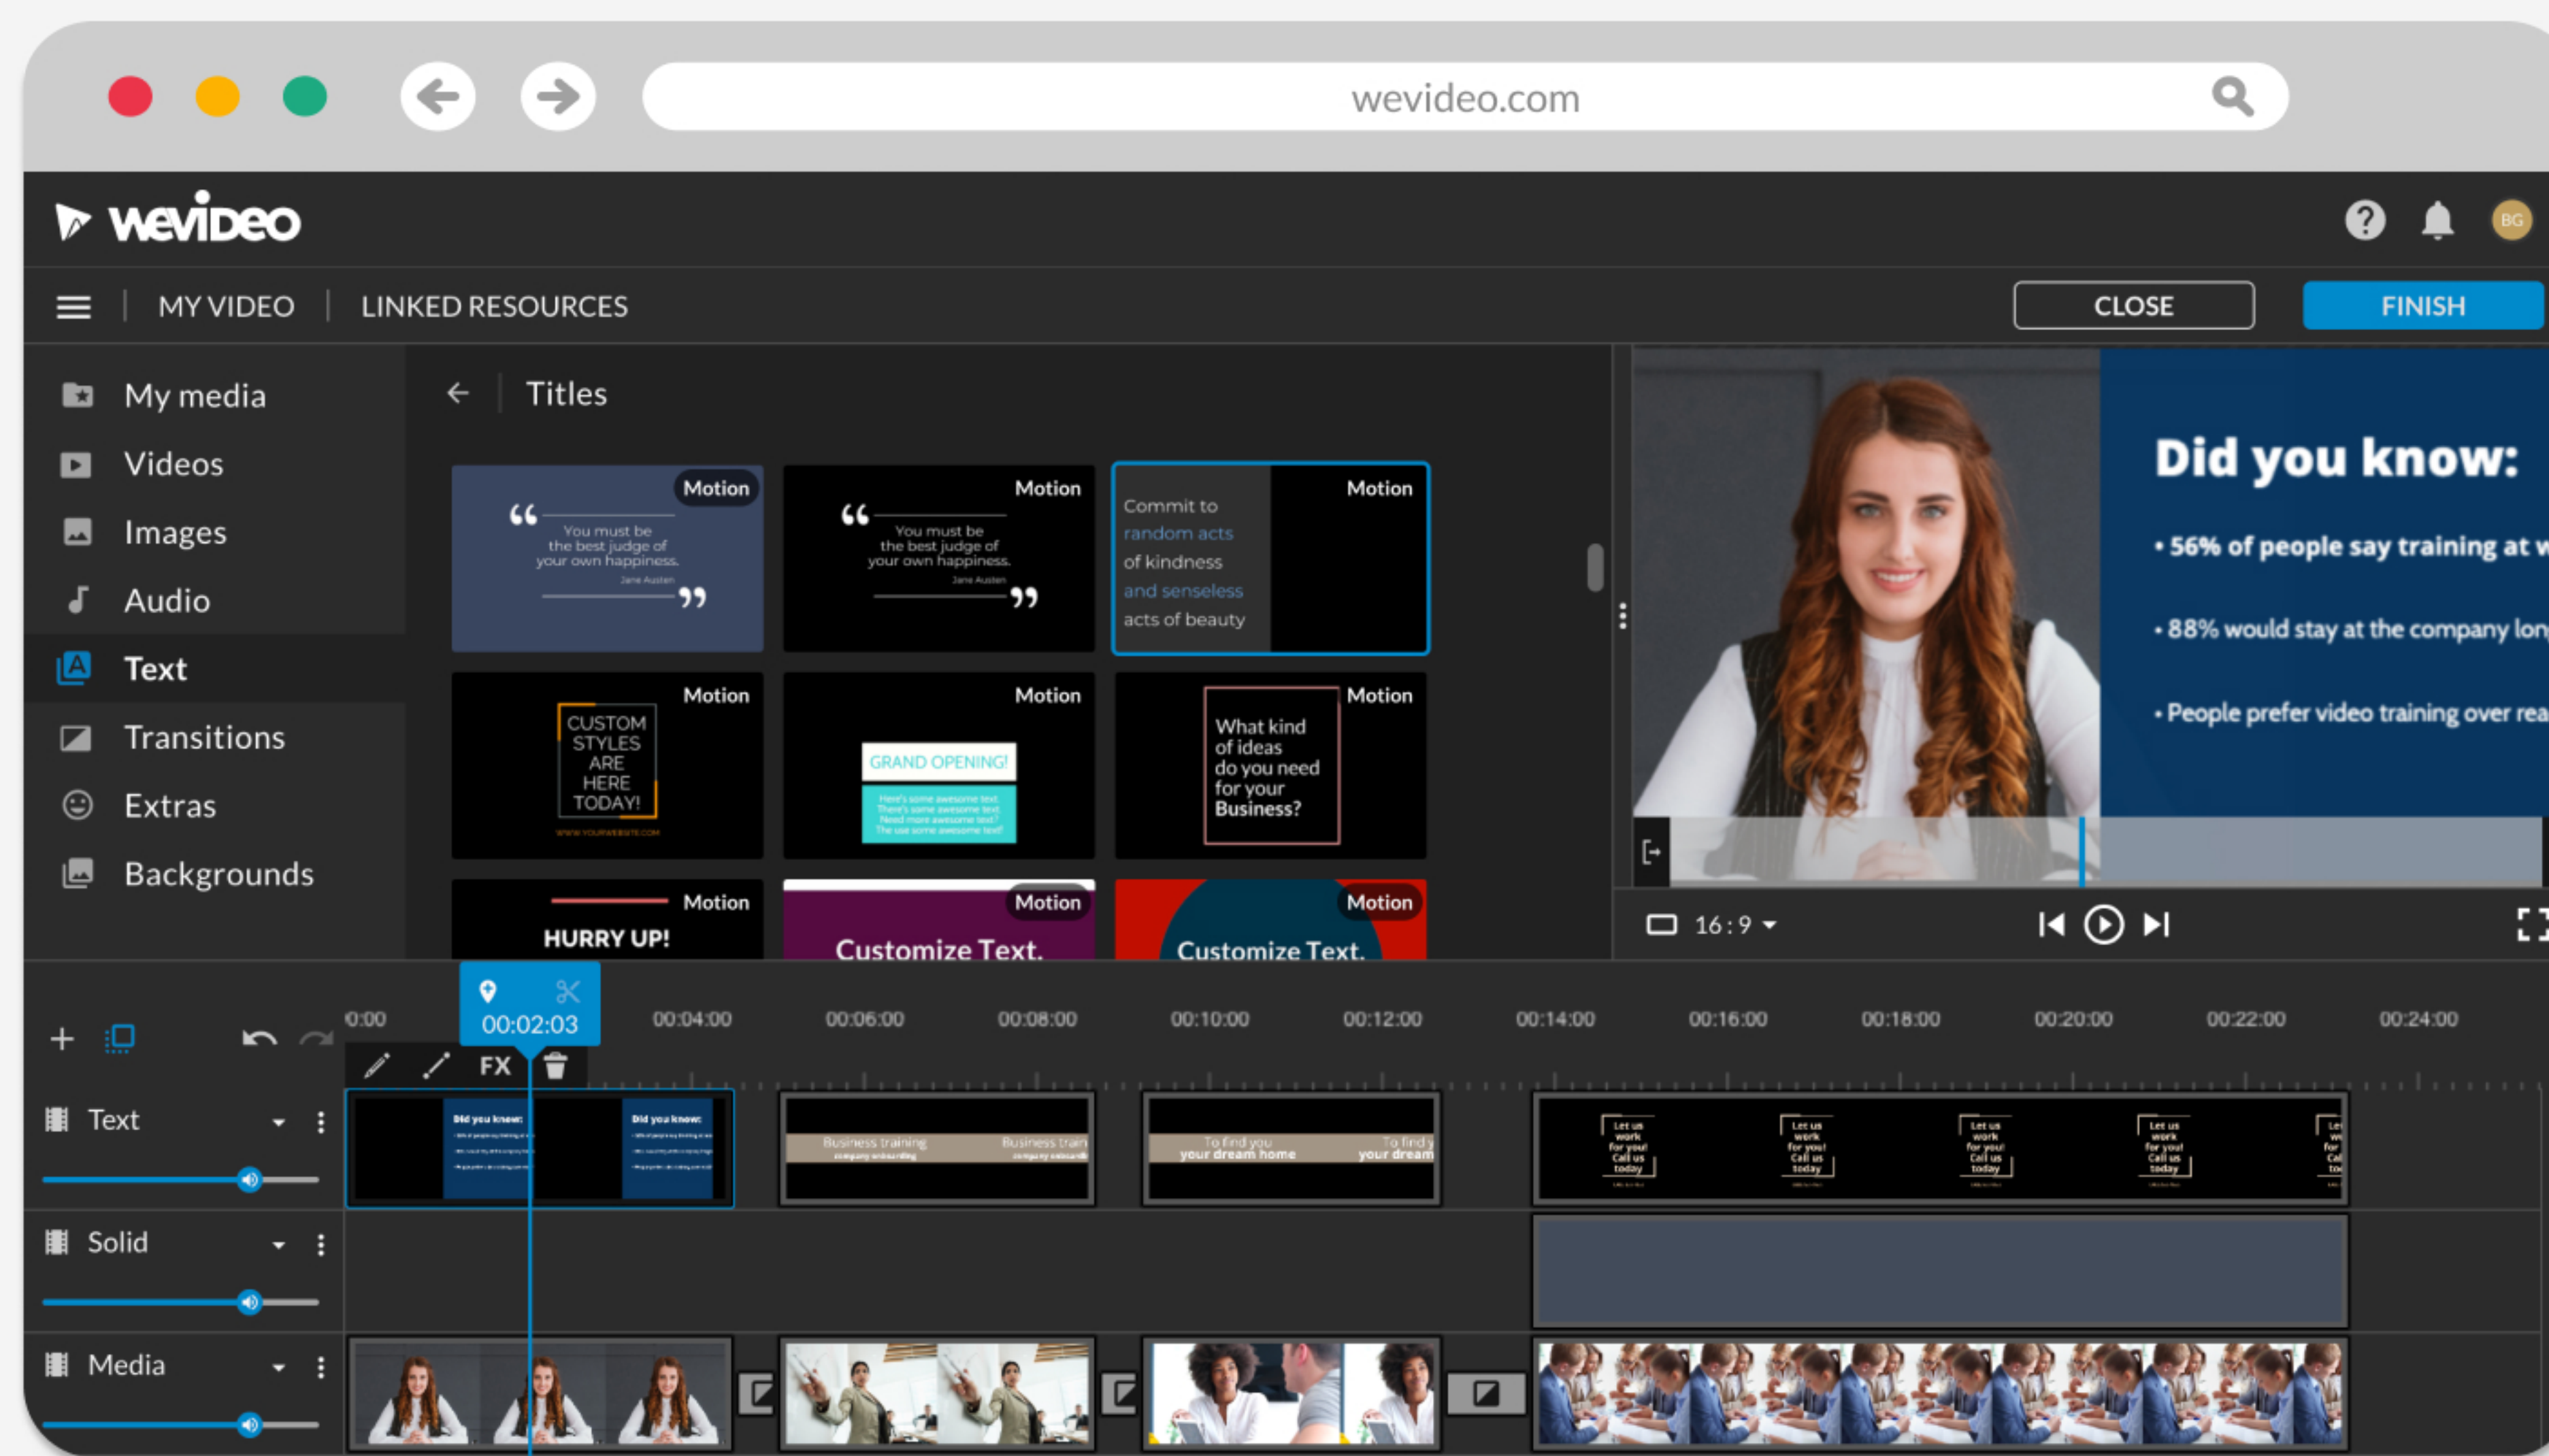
wevideo.com

wevideo

BG

MY VIDEO | LINKED RESOURCES

CLOSE

FINISH

My media
Videos
Images
Audio
Text
Transitions
Extras
Backgrounds

Titles

Motion
“ You must be the best judge of your own happiness. Jane Austen ”

Motion
“ You must be the best judge of your own happiness. Jane Austen ”

Motion
Commit to random acts of kindness and senseless acts of beauty

Motion
CUSTOM STYLES ARE HERE TODAY!
WWW.YOURWEBSITE.COM

Motion
GRAND OPENING!
Here's some awesome text. There's some awesome text. Need more awesome text? The use some awesome text!

Motion
What kind of ideas do you need for your Business?

Motion
HURRY UP!

Motion
Customize Text.

Motion
Customize Text.

Did you know:
• 56% of people say training at w
• 88% would stay at the company lon
• People prefer video training over rea

16 : 9

0:00
00:02:03
00:04:00
00:06:00
00:08:00
00:10:00
00:12:00
00:14:00
00:16:00
00:18:00
00:20:00
00:22:00
00:24:00

FX

Text
Solid
Media

Did you know:
Did you know:
Business training
company onboarding
Business train
company onboardin
To find you
your dream home
To find y
your dream
Let us work for you! Call us today
Let us work for you! Call us today
Let us work for you! Call us today
Let us work for you! Call us today